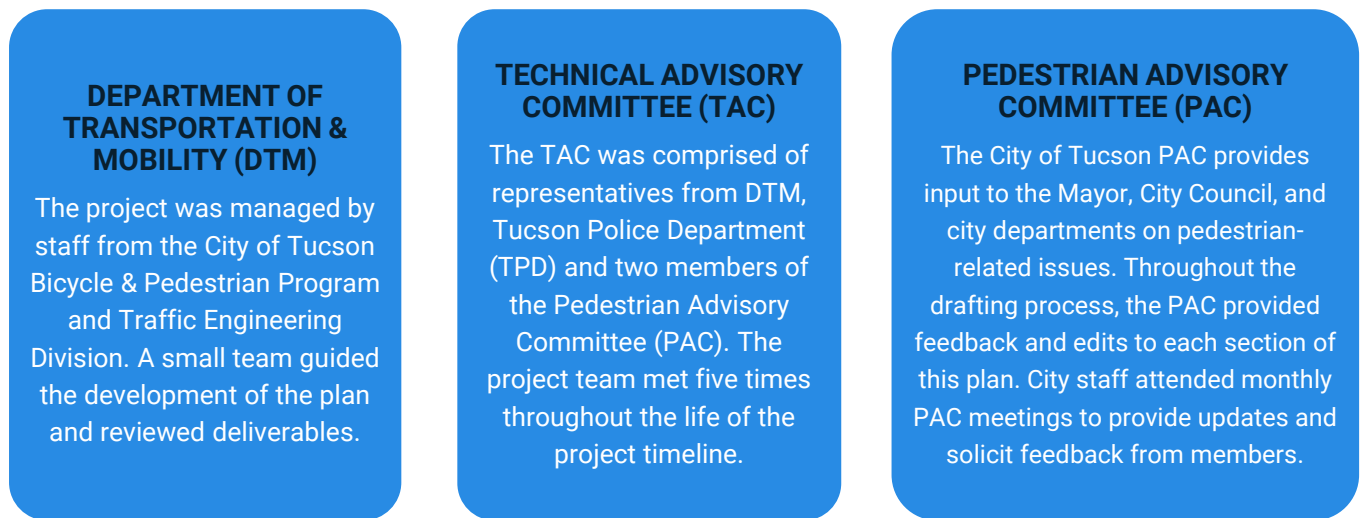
DEPARTMENT OF TRANSPORTATION & MOBILITY (DTM)

The project was managed by staff from the City of Tucson Bicycle & Pedestrian Program and Traffic Engineering Division. A small team guided the development of the plan and reviewed deliverables.

TECHNICAL ADVISORY COMMITTEE (TAC)

The TAC was comprised of representatives from DTM, Tucson Police Department (TPD) and two members of the Pedestrian Advisory Committee (PAC). The project team met five times throughout the life of the project timeline.

PEDESTRIAN ADVISORY COMMITTEE (PAC)

The City of Tucson PAC provides input to the Mayor, City Council, and city departments on pedestrian-related issues. Throughout the drafting process, the PAC provided feedback and edits to each section of this plan. City staff attended monthly PAC meetings to provide updates and solicit feedback from members.